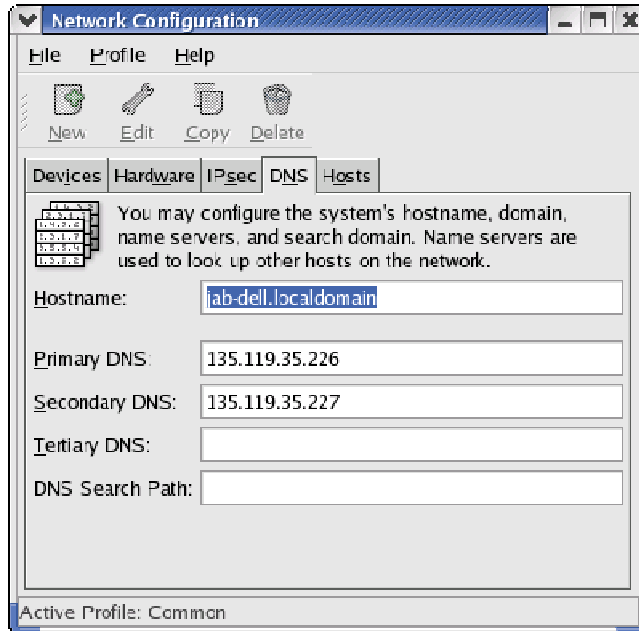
Network Configuration

File Profile Help

New Edit Copy Delete

Devices Hardware IPsec DNS Hosts

You may configure the system's hostname, domain, name servers, and search domain. Name servers are used to look up other hosts on the network.

Hostname: jab-dell.localdomain

Primary DNS: 135.119.35.226

Secondary DNS: 135.119.35.227

Tertiary DNS:

DNS Search Path:

Active Profile: Common